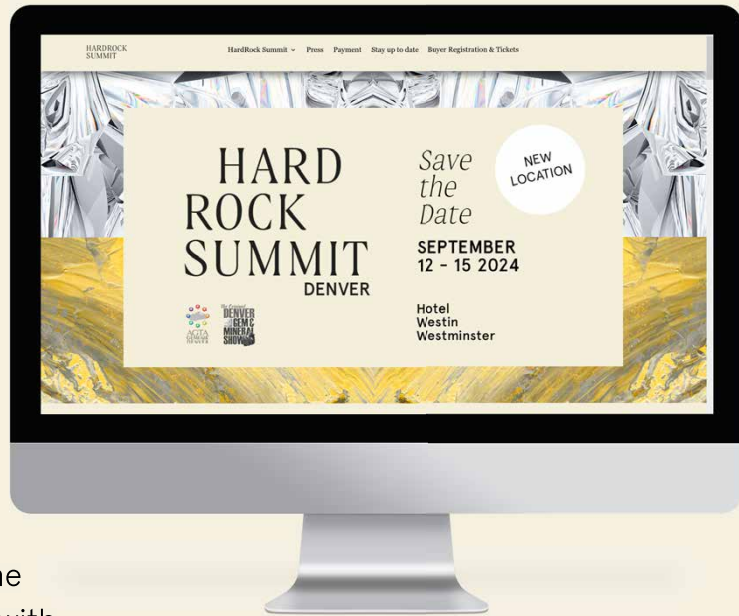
HARDROCK SUMMIT

HardRock Summit Press Payment Stay up to date Buyer Registration & Tickets

HARD ROCK SUMMIT DENVER

AGTA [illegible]

The Original DENVER GEM & MINERAL SHOW

Save the Date

NEW LOCATION

SEPTEMBER 12 - 15 2024

Hotel Westin Westminster

ne

with